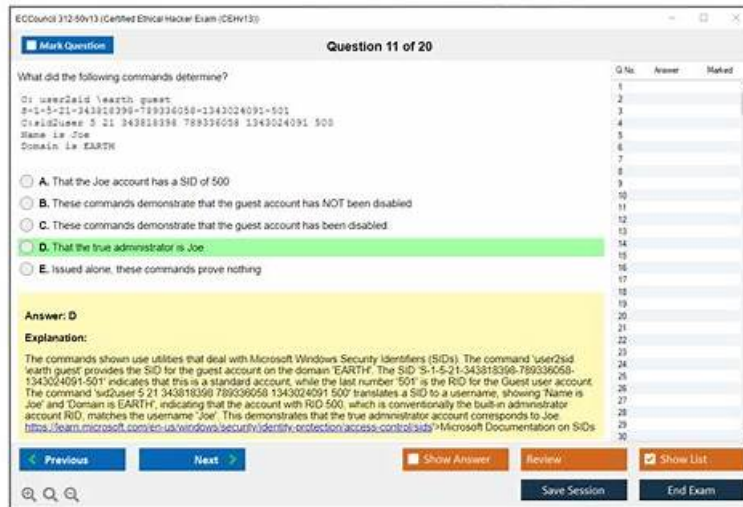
ECCouncil 312-50v13 (Certified Ethical Hacker Exam (CEHv13))

Mark Question

Question 11 of 20

What did the following commands determine?

C: user2sid \earth guest
S-1-5-21-343818398-789336058-1343024091-501
C:sid2user 5 21 343818398 789336058 1343024091 500
Name is Joe
Domain is EARTH

A. That the Joe account has a SID of 500

B. These commands demonstrate that the guest account has NOT been disabled

C. These commands demonstrate that the guest account has been disabled

D. That the true administrator is Joe

E. Issued alone, these commands prove nothing

Answer: D

Explanation:

The commands shown use utilities that deal with Microsoft Windows Security Identifiers (SIDs). The command 'user2sid \earth guest' provides the SID for the guest account on the domain 'EARTH'. The SID 'S-1-5-21-343818398-789336058-1343024091-501' indicates that this is a standard account, while the last number '501' is the RID for the Guest user account. The command 'sid2user 5 21 343818398 789336058 1343024091 500' translates a SID to a username, showing 'Name is Joe' and 'Domain is EARTH', indicating that the account with RID 500, which is conventionally the built-in administrator account RID, matches the username 'Joe'. This demonstrates that the true administrator account corresponds to Joe. https://learn.microsoft.com/en-us/windows/security/identity-protection/access-control/sids">Microsoft Documentation on SIDs

| Q No. | Answer | Marked |
|---|---|---|
| 1 | | |
| 2 | | |
| 3 | | |
| 4 | | |
| 5 | | |
| 6 | | |
| 7 | | |
| 8 | | |
| 9 | | |
| 10 | | |
| 11 | | |
| 12 | | |
| 13 | | |
| 14 | | |
| 15 | | |
| 16 | | |
| 17 | | |
| 18 | | |
| 19 | | |
| 20 | | |
| 21 | | |
| 22 | | |
| 23 | | |
| 24 | | |
| 25 | | |
| 26 | | |
| 27 | | |
| 28 | | |
| 29 | | |
| 30 | | |

Previous

Next

Show Answer

Review

Show List

Save Session

End Exam